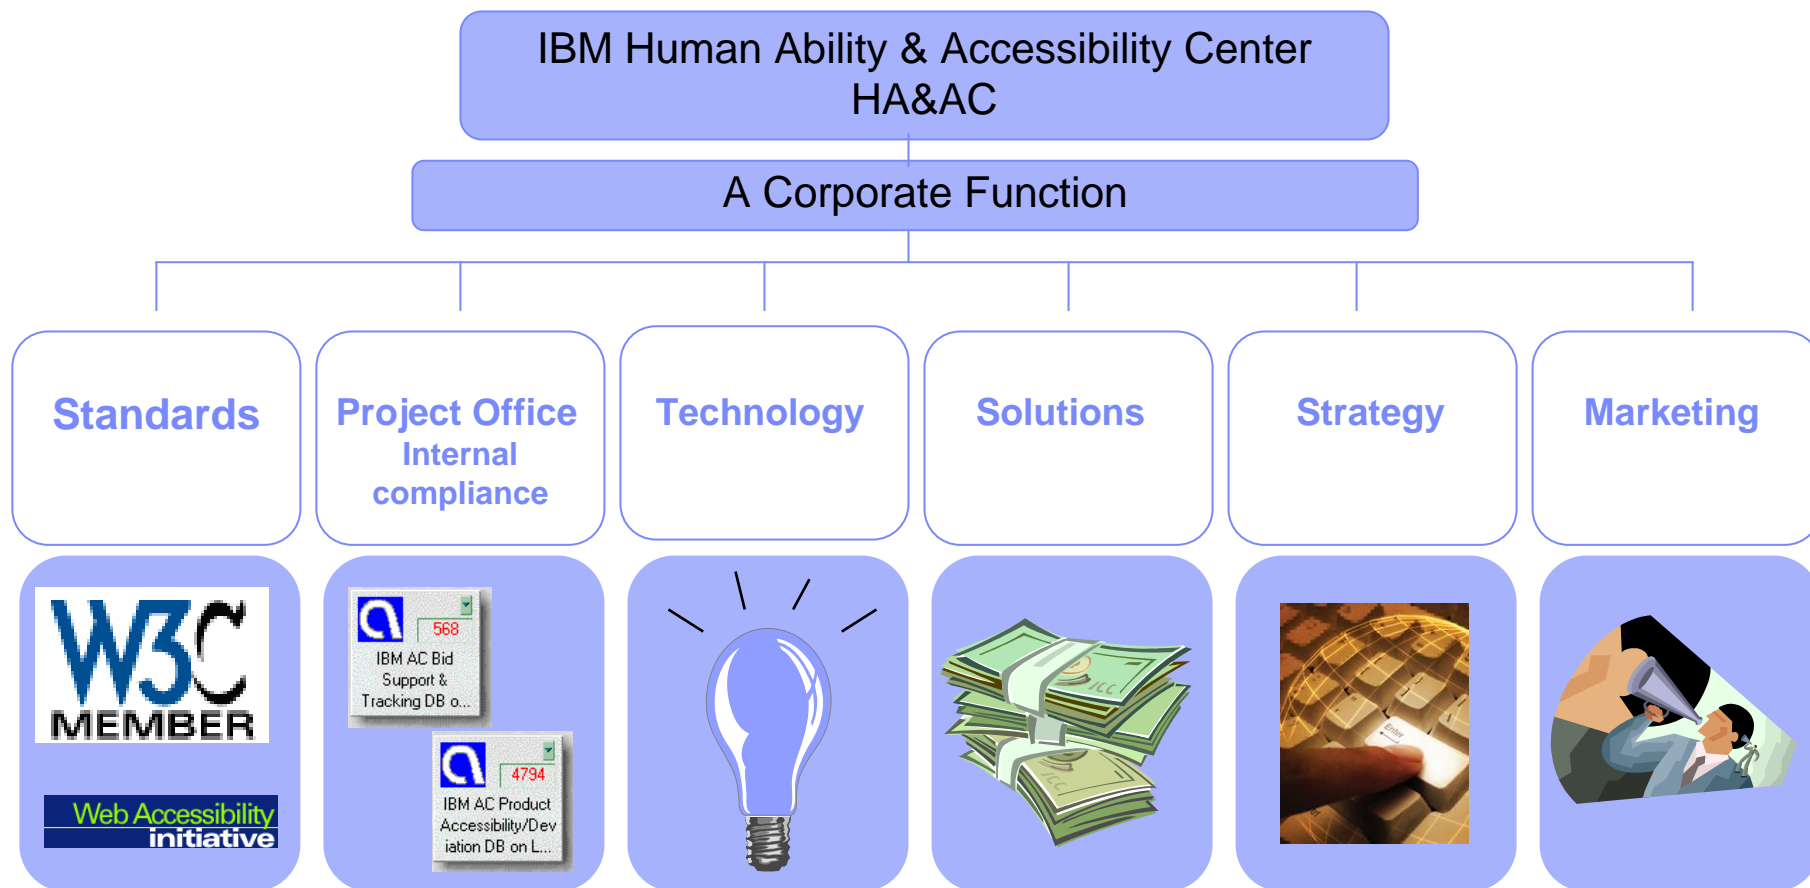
IBM Human Ability & Accessibility Center
HA&AC

A Corporate Function

Standards

Project Office
Internal compliance

Technology

Solutions

Strategy

Marketing

W3C
MEMBER

Web Accessibility initiative

568
IBM AC Bid Support & Tracking DB o...

4794
IBM AC Product Accessibility/Deviation DB on L...

Enter